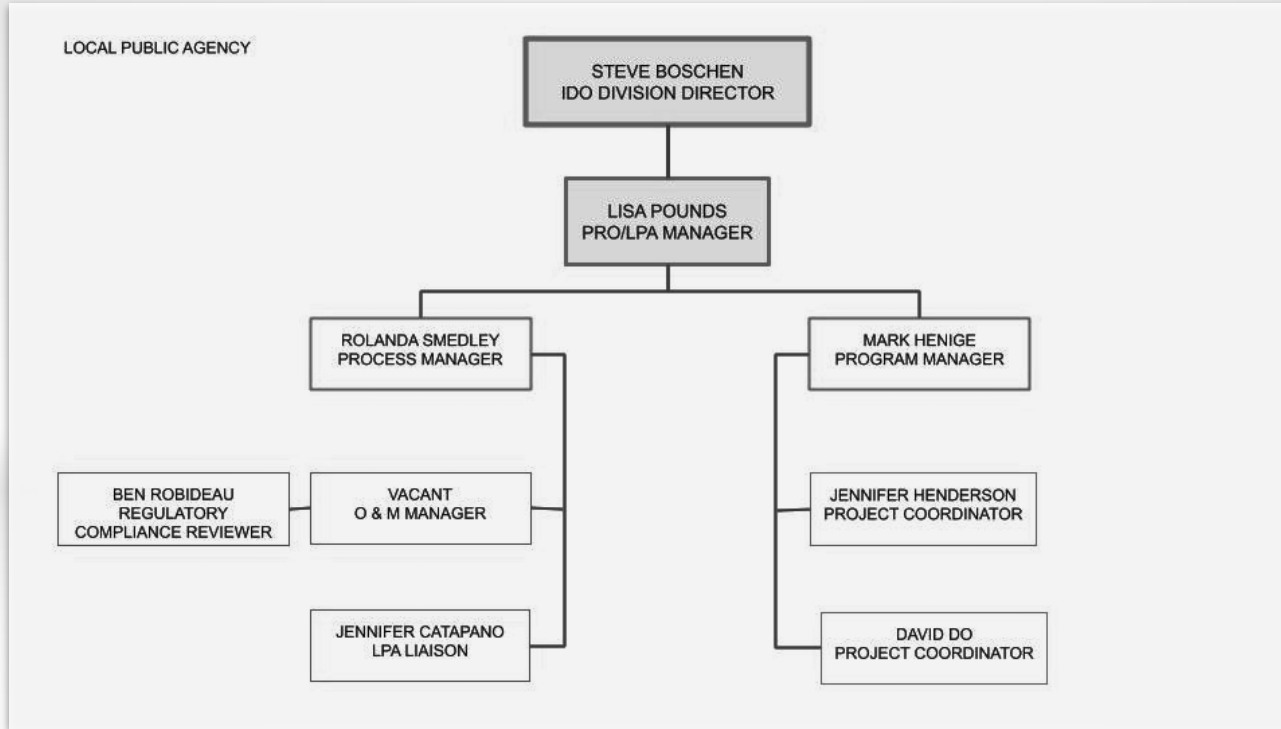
LOCAL PUBLIC AGENCY

STEVE BOSCHEN
IDO DIVISION DIRECTOR

LISA POUNDS
PRO/LPA MANAGER

ROLANDA SMEDLEY
PROCESS MANAGER

MARK HENIGE
PROGRAM MANAGER

BEN ROBIDEAU
REGULATORY
COMPLIANCE REVIEWER

VACANT
O & M MANAGER

JENNIFER HENDERSON
PROJECT COORDINATOR

JENNIFER CATAPANO
LPA LIAISON

DAVID DO
PROJECT COORDINATOR